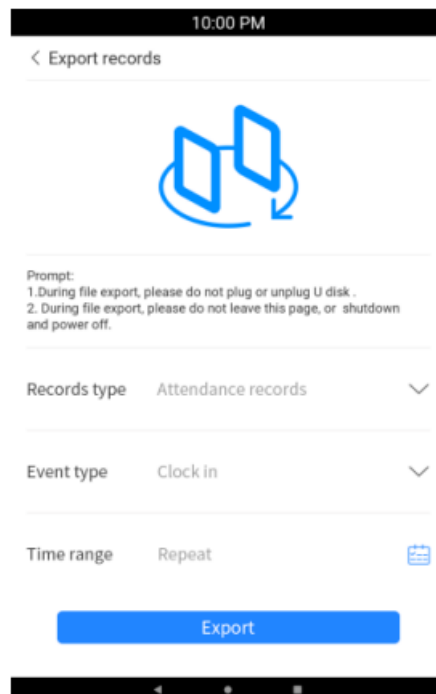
10:00 PM

< Export records

Prompt:
1.During file export, please do not plug or unplug U disk .
2. During file export, please do not leave this page, or shutdown and power off.

Records type Attendance records

Event type Clock in

Time range Repeat

Export